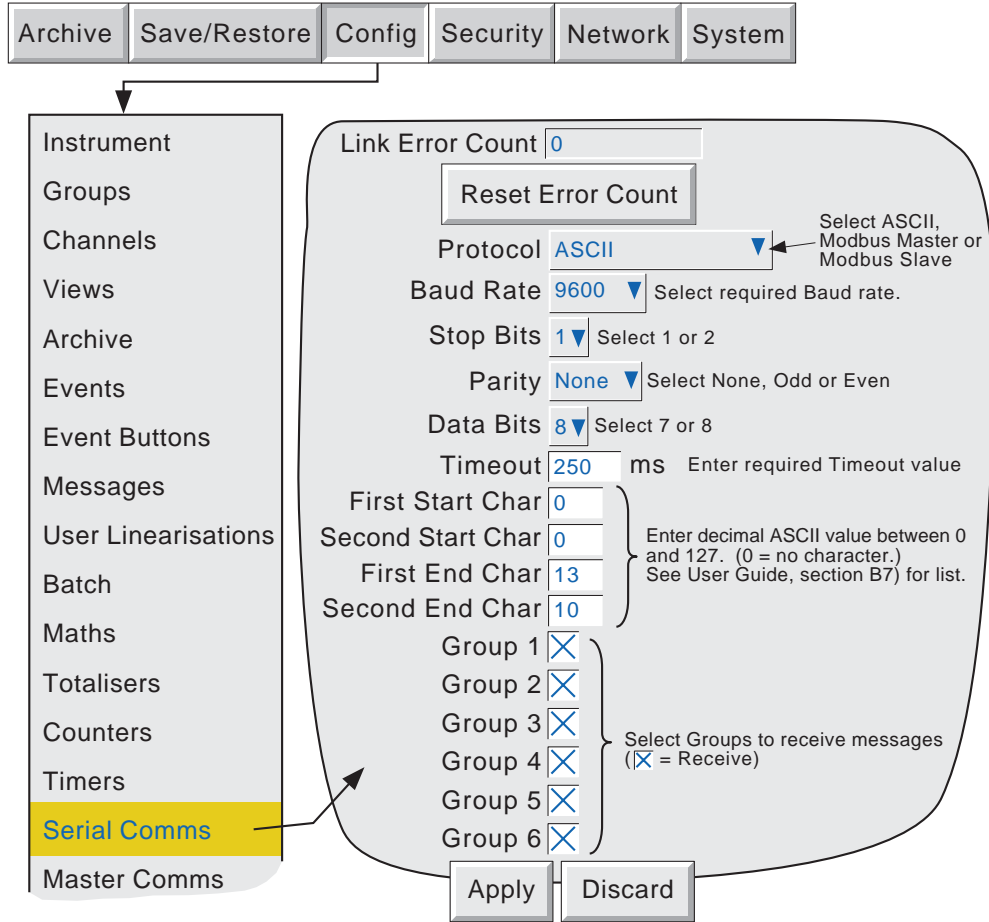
Archive Save/Restore Config Security Network System

Instrument
Groups
Channels
Views
Archive
Events
Event Buttons
Messages
User Linearisations
Batch
Maths
Totalisers
Counters
Timers
Serial Comms
Master Comms

Link Error Count 0

Reset Error Count

Protocol ASCII

Select ASCII, Modbus Master or Modbus Slave

Baud Rate 9600 Select required Baud rate.

Stop Bits 1 Select 1 or 2

Parity None Select None, Odd or Even

Data Bits 8 Select 7 or 8

Timeout 250 ms Enter required Timeout value

First Start Char 0
Second Start Char 0
First End Char 13
Second End Char 10

Enter decimal ASCII value between 0 and 127. (0 = no character.) See User Guide, section B7) for list.

Group 1
Group 2
Group 3
Group 4
Group 5
Group 6

Select Groups to receive messages ( = Receive)

Apply Discard